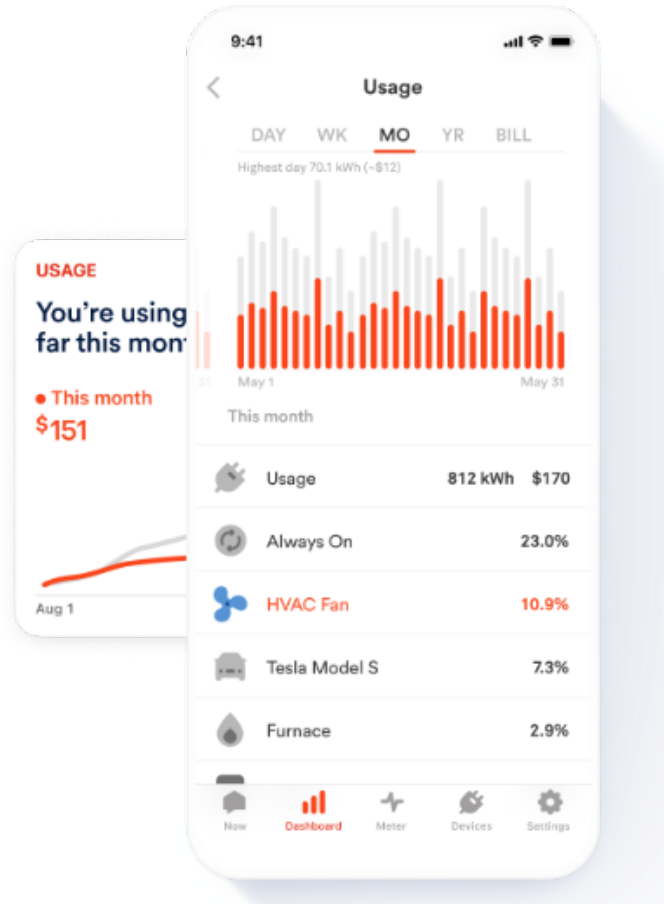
USAGE

You're using
far this mont

This month
$151

Aug 1

31

9:41

Usage

DAY WK MO YR BILL

Highest day 70.1 kWh (~$12)

May 1 May 31

This month

Usage 812 kWh $170

Always On 23.0%

HVAC Fan 10.9%

Tesla Model S 7.3%

Furnace 2.9%

Now Dashboard Meter Devices Settings